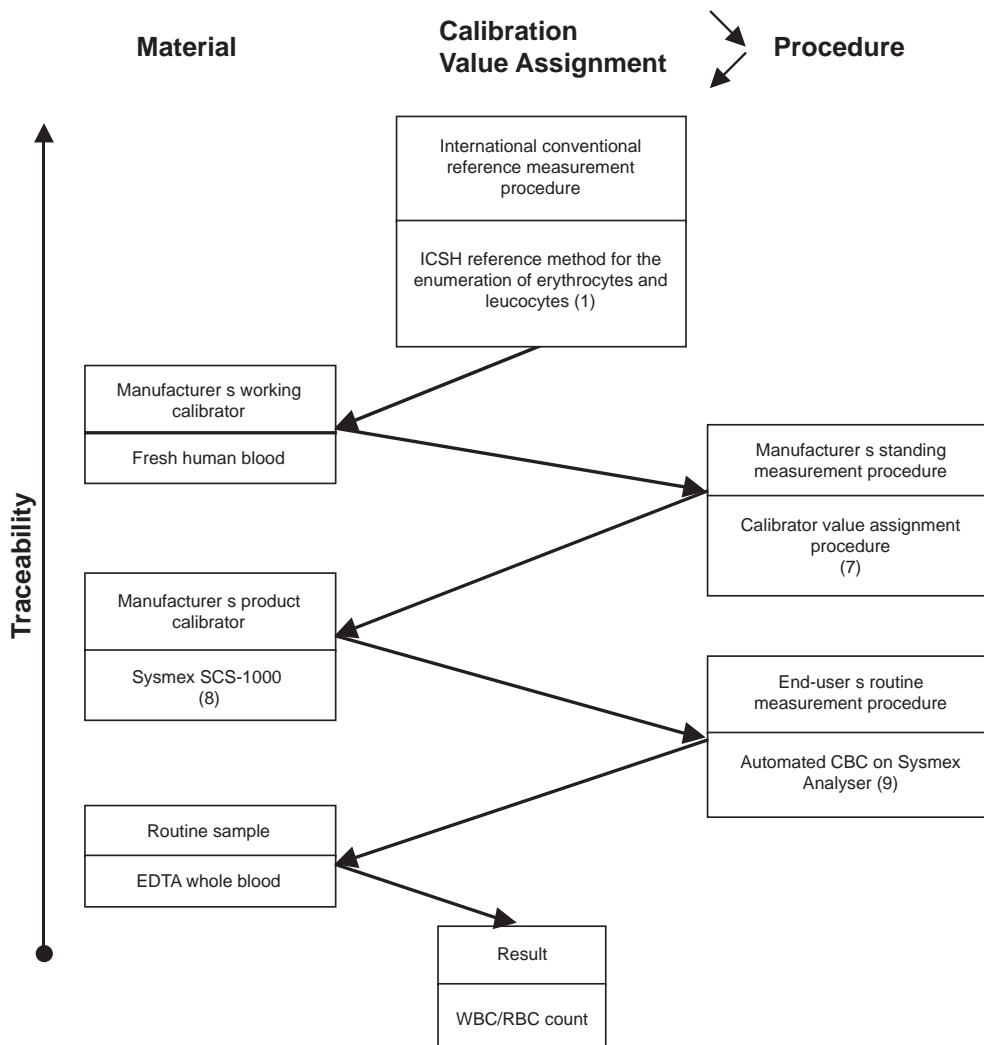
Material

Calibration
Value Assignment

Procedure

Traceability

International conventional reference measurement procedure

ICSH reference method for the enumeration of erythrocytes and leucocytes (1)

Manufacturer s working calibrator

Fresh human blood

Manufacturer s standing measurement procedure

Calibrator value assignment procedure
(7)

Manufacturer s product calibrator

Sysmex SCS-1000
(8)

End-user s routine measurement procedure

Automated CBC on Sysmex Analyser (9)

Routine sample

EDTA whole blood

Result

WBC/RBC count